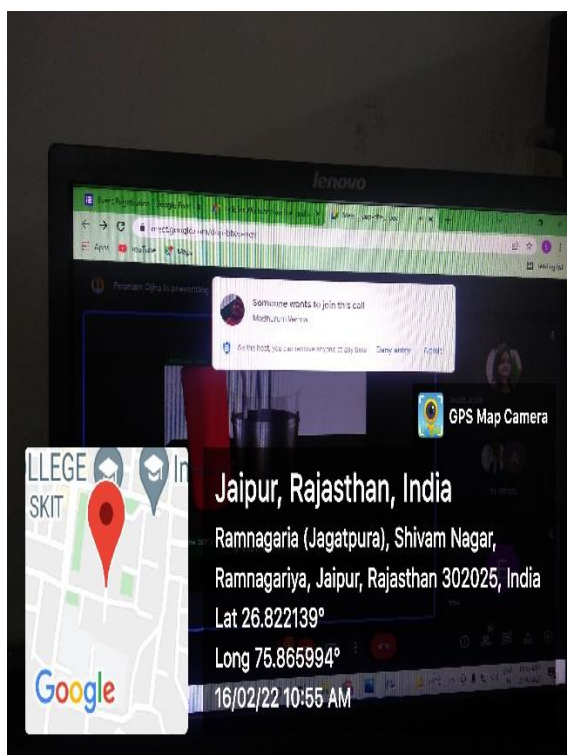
lenovo

meet.google.com/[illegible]

Apps YouTube Maps

Poonam Ojha is presenting

Someone wants to join this call
Madhulika Verma

As the host, you can remove anyone at any time. Deny entry Admit

GPS Map Camera

LLEGE
SKIT
In

Google

Jaipur, Rajasthan, India

Ramnagaria (Jagatpura), Shivam Nagar, Ramnagariya, Jaipur, Rajasthan 302025, India

Lat 26.822139°

Long 75.865994°

16/02/22 10:55 AM